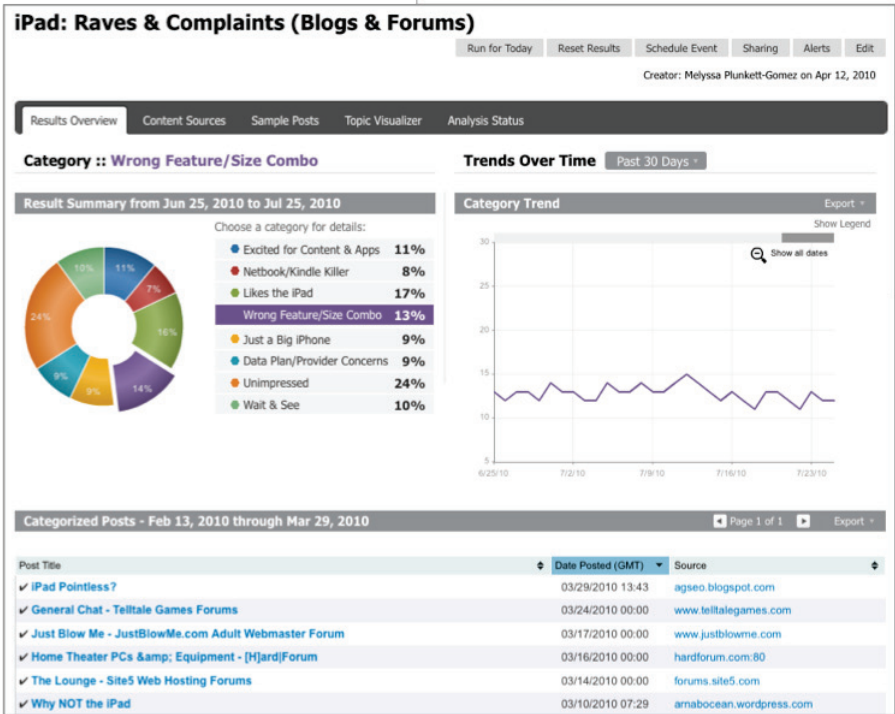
iPad: Raves & Complaints (Blogs & Forums)

Run for Today | Reset Results | Schedule Event | Sharing | Alerts | Edit

Creator: Melyssa Plunkett-Gomez on Apr 12, 2010

Results Overview | Content Sources | Sample Posts | Topic Visualizer | Analysis Status

Category :: Wrong Feature/Size Combo

Trends Over Time Past 30 Days

Result Summary from Jun 25, 2010 to Jul 25, 2010

11% 7% 16% 14% 9% 9% 24% 10%

Choose a category for details:

| | |
|---|---|
| Excited for Content & Apps | 11% |
| Netbook/Kindle Killer | 8% |
| Likes the iPad | 17% |
| Wrong Feature/Size Combo | 13% |
| Just a Big iPhone | 9% |
| Data Plan/Provider Concerns | 9% |
| Unimpressed | 24% |
| Wait & See | 10% |

Category Trend Export

Show Legend

Show all dates

30 25 20 15 10 5

6/25/10 7/2/10 7/9/10 7/16/10 7/23/10

Categorized Posts - Feb 13, 2010 through Mar 29, 2010

Page 1 of 1 Export

| Post Title | Date Posted (GMT) | Source |
|---|---|---|
| ✔ iPad Pointless? | 03/29/2010 13:43 | agseo.blogspot.com |
| ✔ General Chat - Telltale Games Forums | 03/24/2010 00:00 | www.telltalegames.com |
| ✔ Just Blow Me - JustBlowMe.com Adult Webmaster Forum | 03/17/2010 00:00 | www.justblowme.com |
| ✔ Home Theater PCs &amp; Equipment - [H]ard\|Forum | 03/16/2010 00:00 | hardforum.com:80 |
| ✔ The Lounge - Site5 Web Hosting Forums | 03/14/2010 00:00 | forums.site5.com |
| ✔ Why NOT the iPad | 03/10/2010 07:29 | arnabocean.wordpress.com |